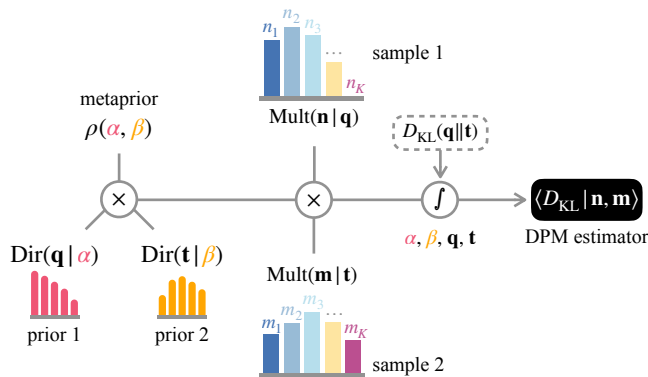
$n_1$ $n_2$ $n_3$ ... $n_K$

sample 1

metaprior

$\rho(\alpha, \beta)$

$\text{Mult}(\mathbf{n} \,|\, \mathbf{q})$

$D_{\text{KL}}(\mathbf{q} \| \mathbf{t})$

×

×

∫

$\langle D_{\text{KL}} \,|\, \mathbf{n}, \mathbf{m} \rangle$

DPM estimator

$\text{Dir}(\mathbf{q} \,|\, \alpha)$

$\text{Dir}(\mathbf{t} \,|\, \beta)$

$\alpha$, $\beta$, $\mathbf{q}$, $\mathbf{t}$

$\text{Mult}(\mathbf{m} \,|\, \mathbf{t})$

prior 1

prior 2

$m_1$ $m_2$ $m_3$ ... $m_K$

sample 2